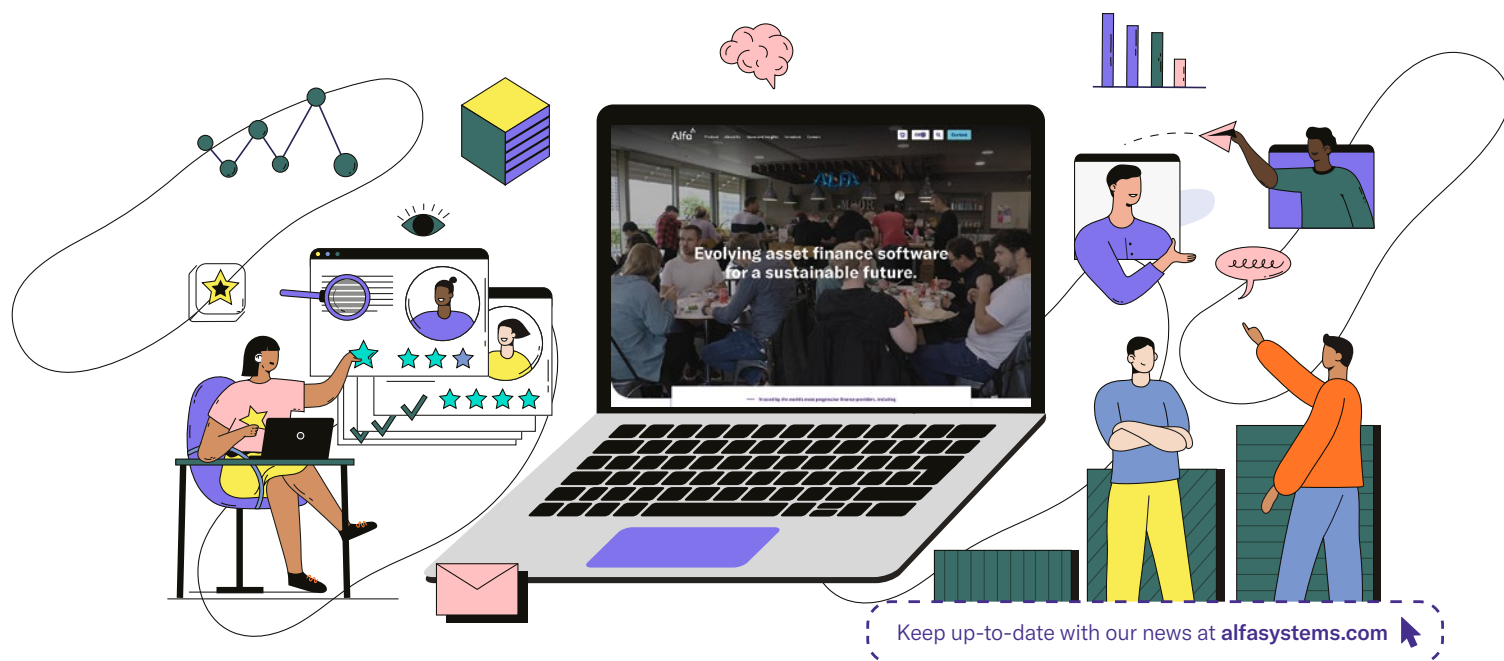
Alfa

Product About Us News and Insights Investors Contact

Contact

Evolving asset finance software for a sustainable future.

Trusted by the world's most progressive finance providers, including

Keep up-to-date with our news at alfasystems.com